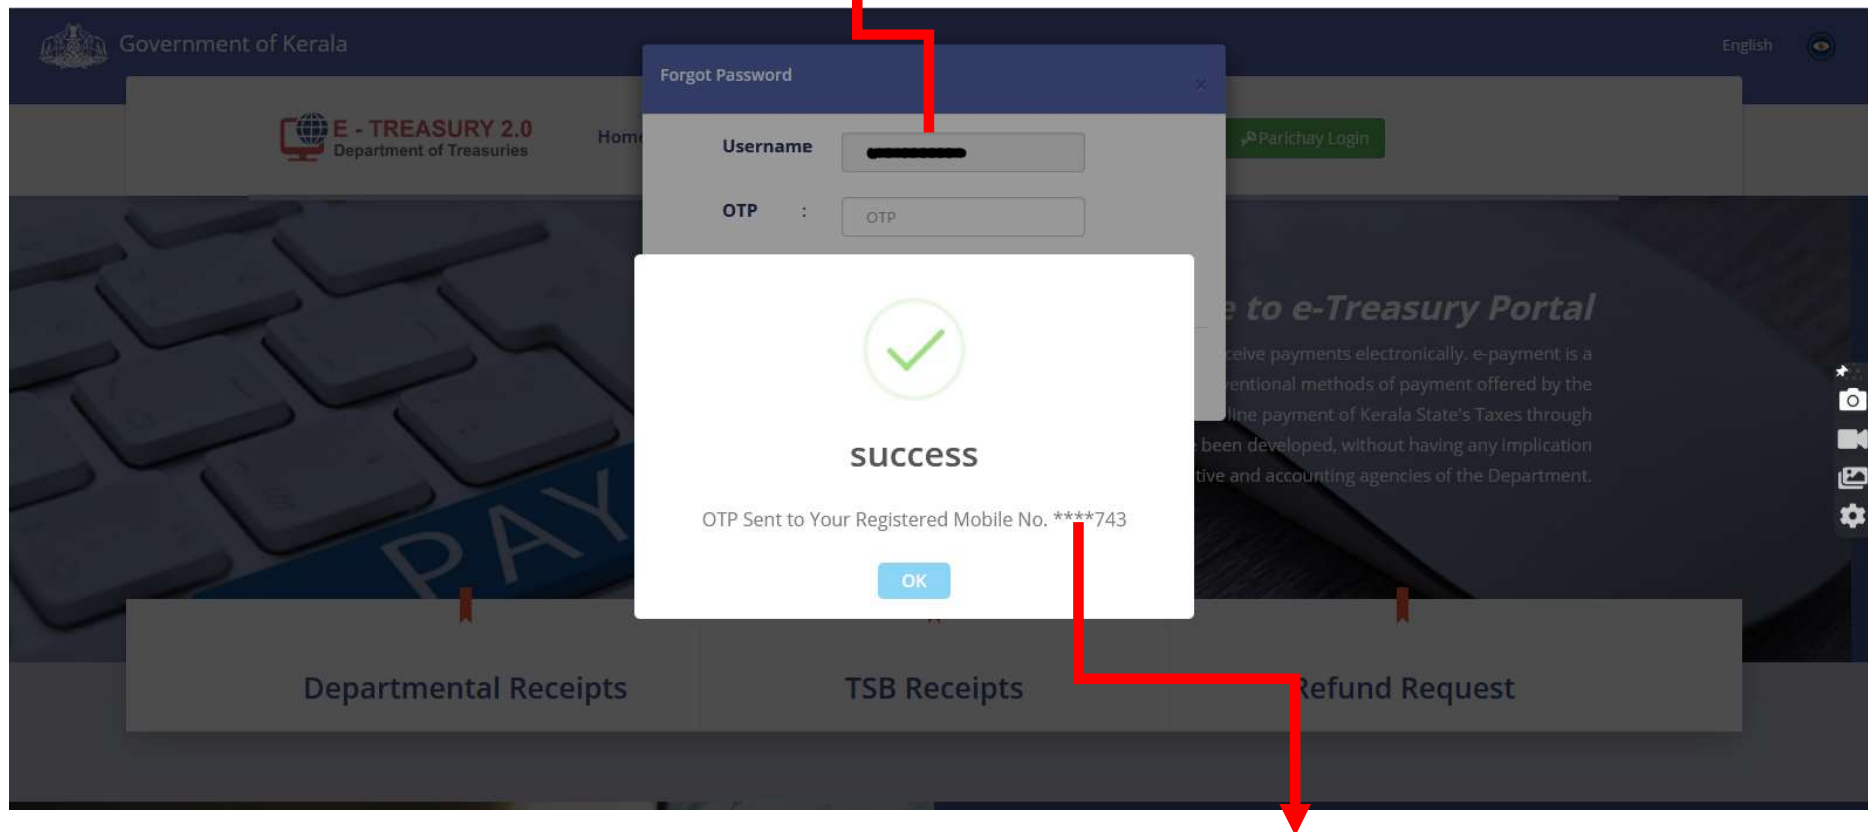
Government of Kerala

English

E - TREASURY 2.0
Department of Treasuries

Hom

Parichay Login

Forgot Password

×

Username

OTP :

OTP

e to e-Treasury Portal

ceive payments electronically. e-payment is a
ventional methods of payment offered by the
line payment of Kerala State's Taxes through
been developed, without having any implication
tive and accounting agencies of the Department.

success

OTP Sent to Your Registered Mobile No. ****743

OK

PAY

Departmental Receipts

TSB Receipts

Refund Request